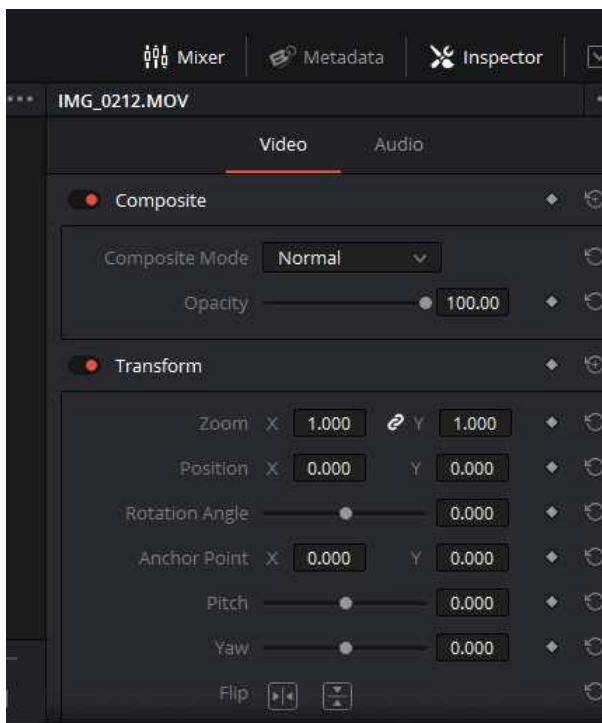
Mixer Metadata Inspector

IMG_0212.MOV

Video Audio

Composite

Composite Mode Normal

Opacity 100.00

Transform

Zoom X 1.000 Y 1.000

Position X 0.000 Y 0.000

Rotation Angle 0.000

Anchor Point X 0.000 Y 0.000

Pitch 0.000

Yaw 0.000

Flip